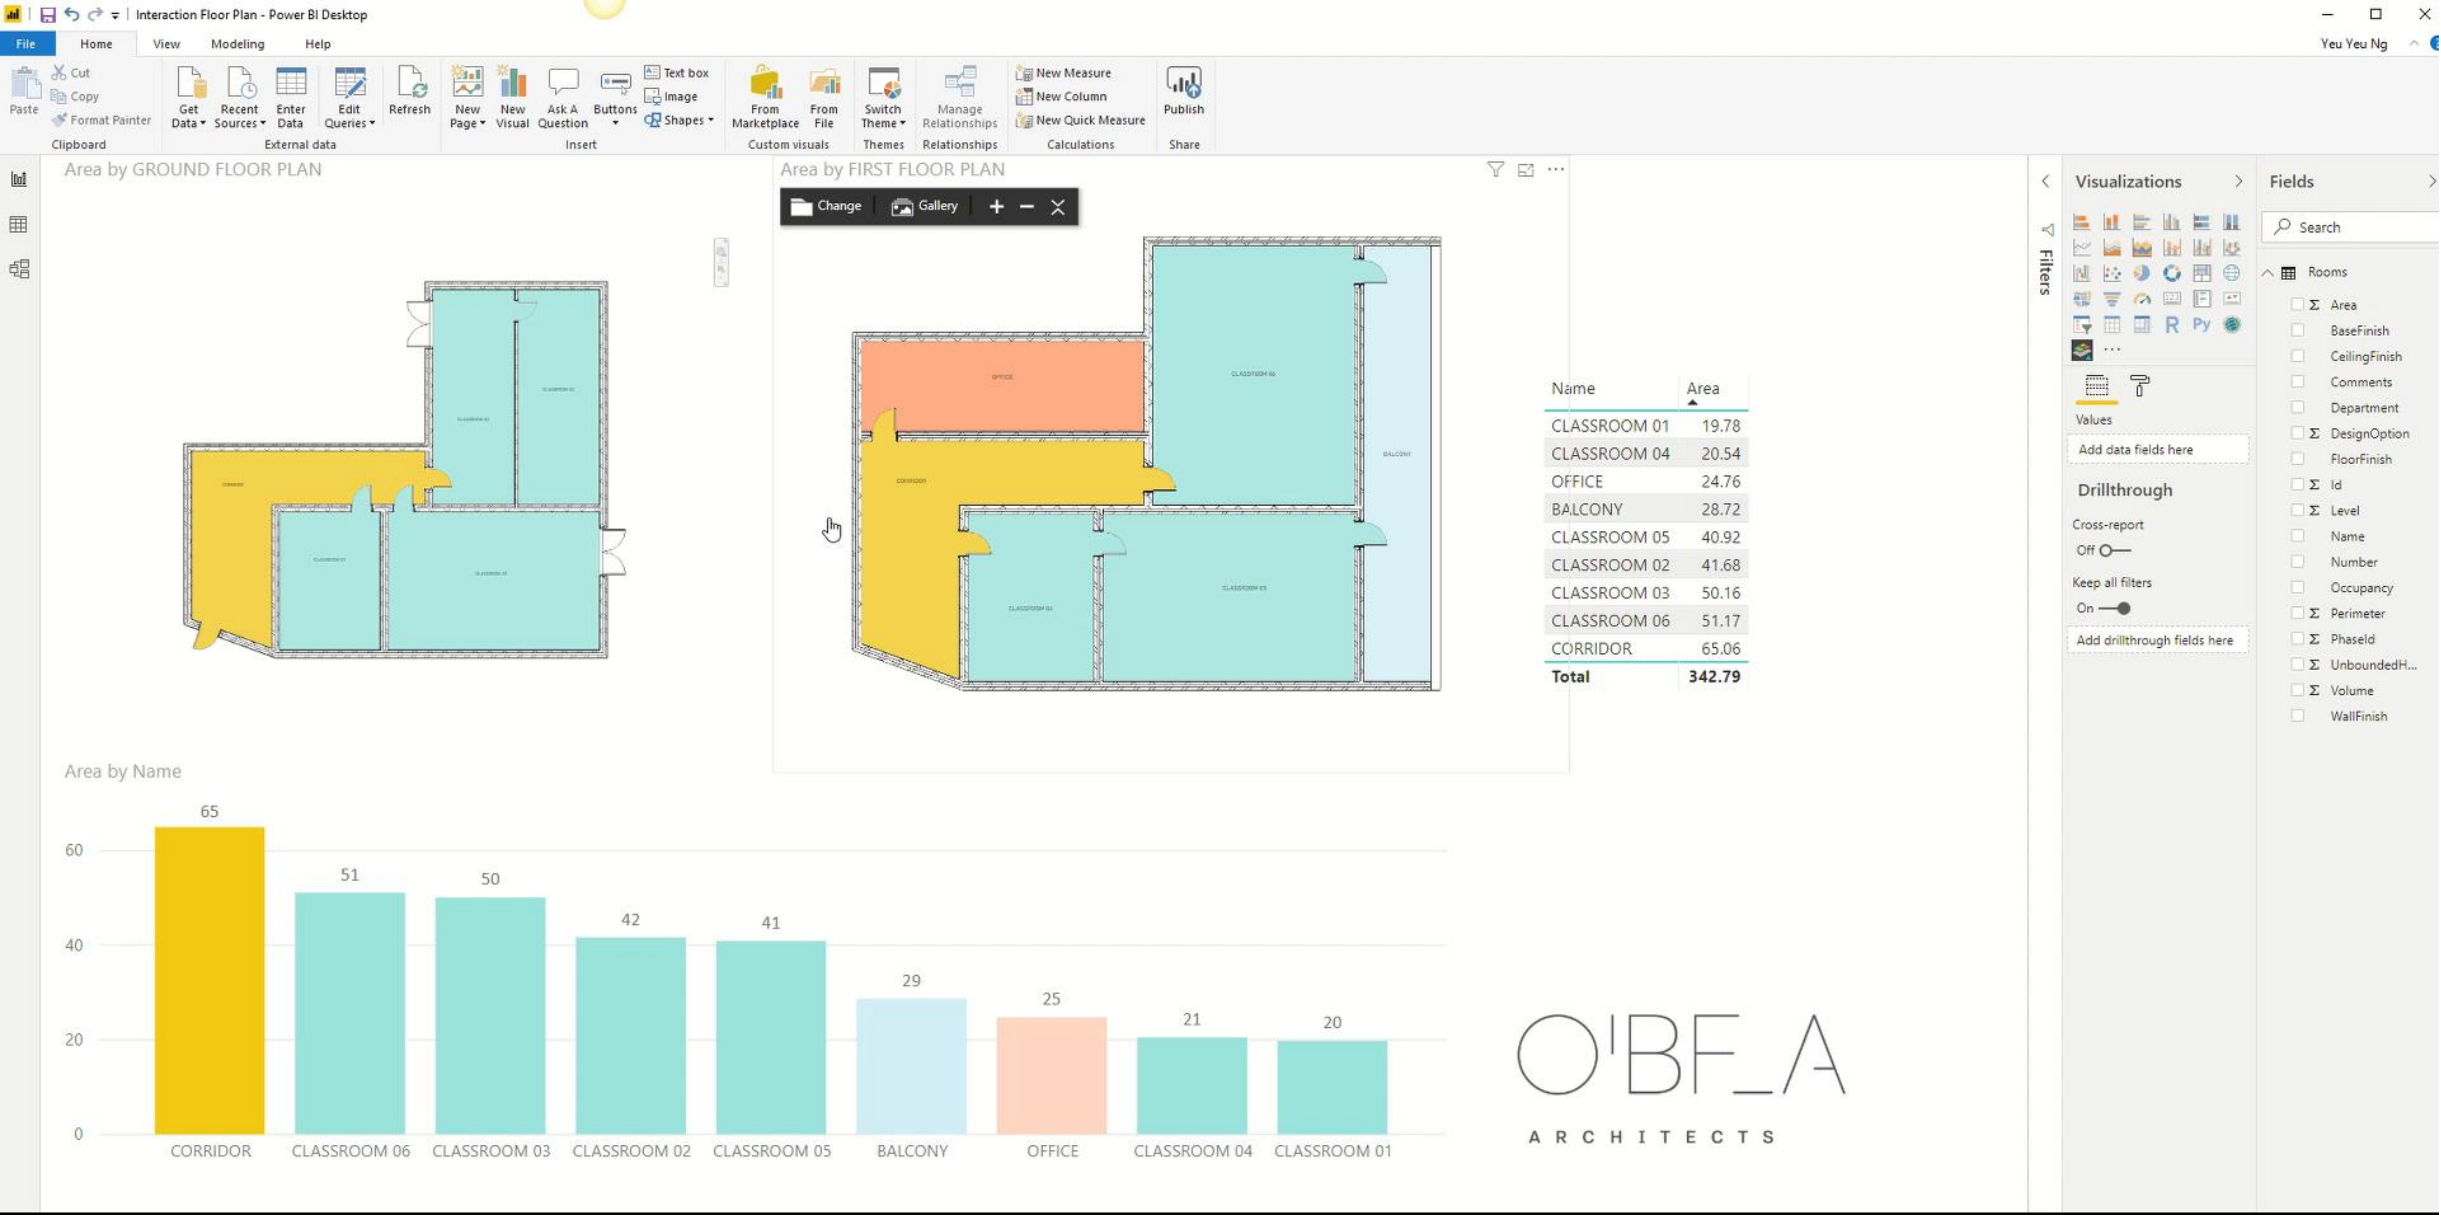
Interaction Floor Plan - Power BI Desktop

File Home View Modeling Help

Yeu Yeu Ng

Paste
Cut
Copy
Format Painter
Clipboard

Get Data
Recent Sources
Enter Data
Edit Queries
External data

Refresh

New Page
New Visual
Ask A Question
Buttons
Text box
Image
Shapes
Insert

From Marketplace
From File
Custom visuals

Switch Theme
Themes

Manage Relationships
Relationships

New Measure
New Column
New Quick Measure
Calculations

Publish
Share

Area by GROUND FLOOR PLAN

Area by FIRST FLOOR PLAN

Change Gallery

OFFICE
CORRIDOR
BALCONY

| Name | Area |
|---|---|
| CLASSROOM 01 | 19.78 |
| CLASSROOM 04 | 20.54 |
| OFFICE | 24.76 |
| BALCONY | 28.72 |
| CLASSROOM 05 | 40.92 |
| CLASSROOM 02 | 41.68 |
| CLASSROOM 03 | 50.16 |
| CLASSROOM 06 | 51.17 |
| CORRIDOR | 65.06 |
| **Total** | **342.79** |

Area by Name

60
40
20
0

65 51 50 42 41 29 25 21 20

CORRIDOR CLASSROOM 06 CLASSROOM 03 CLASSROOM 02 CLASSROOM 05 BALCONY OFFICE CLASSROOM 04 CLASSROOM 01

O'BF_A
ARCHITECTS

Filters

Visualizations

Values
Add data fields here

Drillthrough
Cross-report
Off
Keep all filters
On
Add drillthrough fields here

Fields
Search
Rooms
Area
BaseFinish
CeilingFinish
Comments
Department
DesignOption
FloorFinish
Id
Level
Name
Number
Occupancy
Perimeter
PhaseId
UnboundedH...
Volume
WallFinish